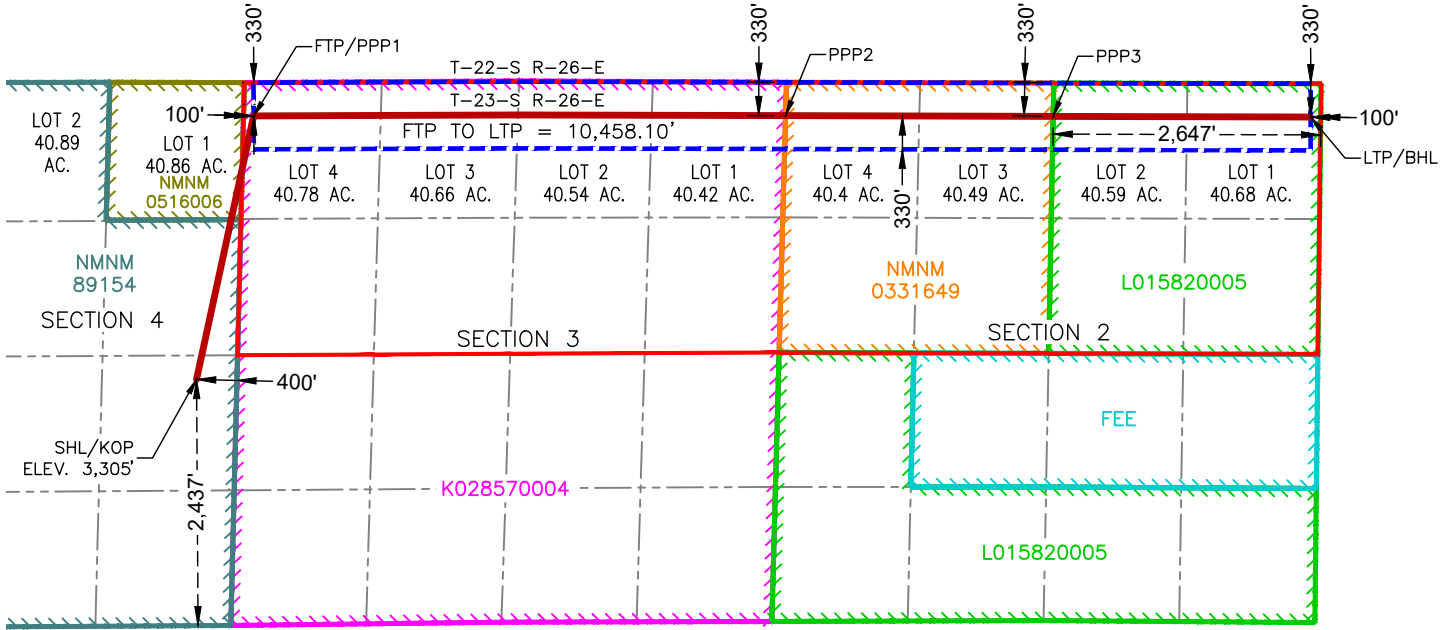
330'
FTP/PPP1
330'
PPP2
330'
PPP3
330'
T-22-S R-26-E
T-23-S R-26-E
100'
100'
FTP TO LTP = 10,458.10'
2,647'
LTP/BHL
LOT 2
40.89
AC.
LOT 1
40.86 AC.
NMNM
0516006
LOT 4
40.78 AC.
LOT 3
40.66 AC.
LOT 2
40.54 AC.
LOT 1
40.42 AC.
LOT 4
40.4 AC.
330'
LOT 3
40.49 AC.
LOT 2
40.59 AC.
LOT 1
40.68 AC.
NMNM
89154
SECTION 4
NMNM
0331649
L015820005
SECTION 3
SECTION 2
400'
SHL/KOP
ELEV. 3,305'
FEE
2,437'
K028570004
L015820005